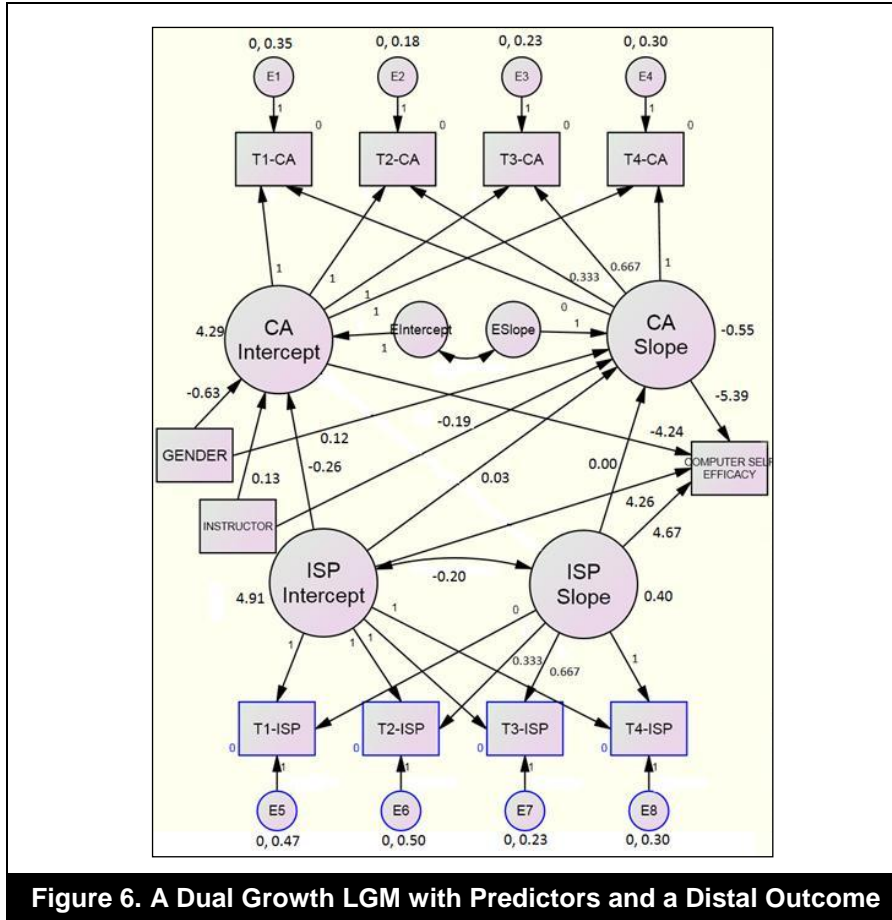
0, 0.35
E1
1
0
T1-CA

0, 0.18
E2
1
0
T2-CA

0, 0.23
E3
1
0
T3-CA

0, 0.30
E4
1
0
T4-CA

1
1
1
1
0.333
0.667
1
0

CA Intercept
4.29
EIntercept
1
ESlope
1
CA Slope
-0.55

-0.63
GENDER
0.12
-0.19
-5.39
-4.24
0.13
-0.26
0.03
0.00
INSTRUCTOR
COMPUTER SELF EFFICACY
4.26
4.67

ISP Intercept
4.91
-0.20
ISP Slope
0.40

1
1
1
1
0
0.333
0.667
1

0
T1-ISP
0
T2-ISP
0
T3-ISP
0
T4-ISP

1
E5
0, 0.47
1
E6
0, 0.50
1
E7
0, 0.23
1
E8
0, 0.30

Figure 6. A Dual Growth LGM with Predictors and a Distal Outcome